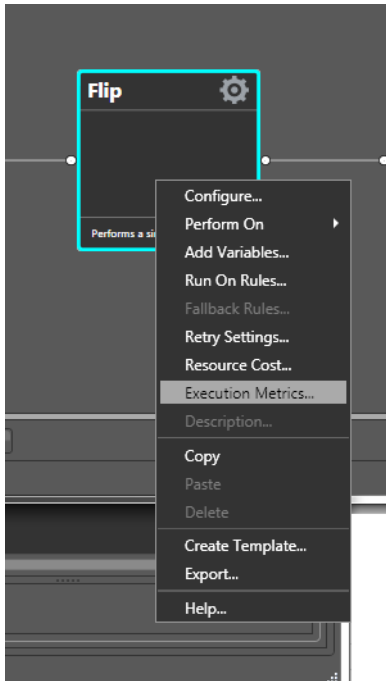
Flip

Performs a si

Configure...
Perform On
Add Variables...
Run On Rules...
Fallback Rules...
Retry Settings...
Resource Cost...
Execution Metrics...
Description...
Copy
Paste
Delete
Create Template...
Export...
Help...